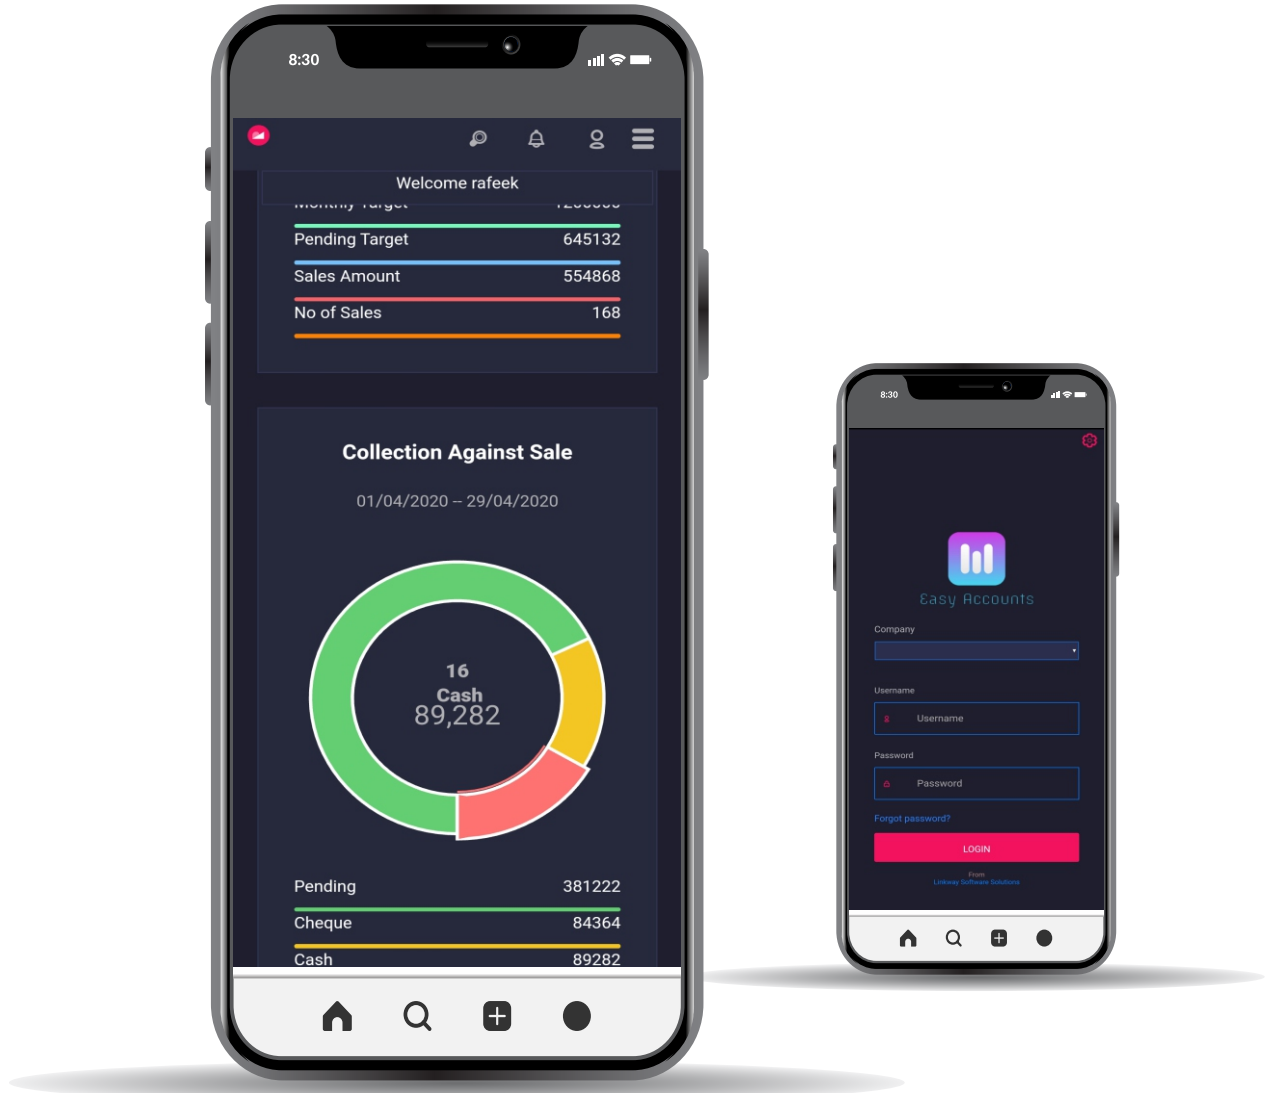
8:30

Welcome rafeek

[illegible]

Pending Target 645132

Sales Amount 554868

No of Sales 168

Collection Against Sale

01/04/2020 -- 29/04/2020

16
Cash
89,282

Pending 381222

Cheque 84364

Cash 89282

8:30

Easy Accounts

Company

Username

Username

Password

Password

Forgot password?

LOGIN

From
Linkway Software Solutions